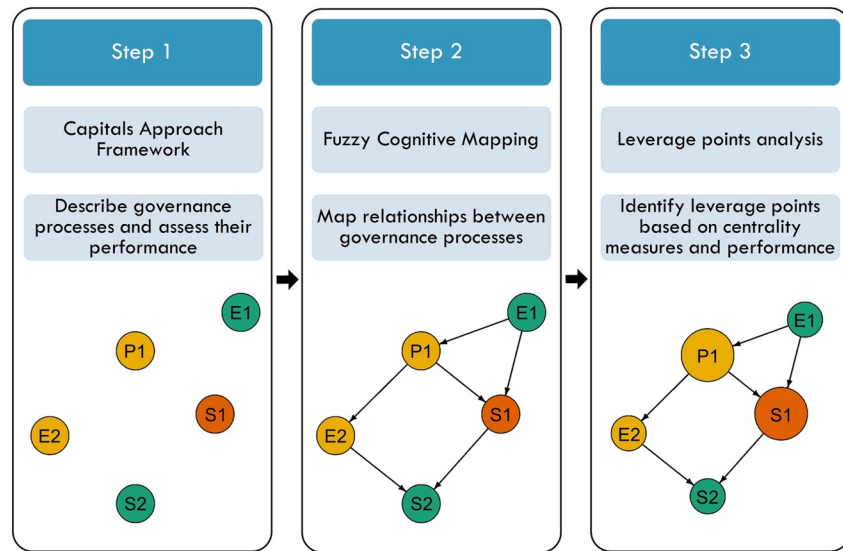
Step 1

Capitals Approach Framework

Describe governance processes and assess their performance

E1

P1

S1

E2

S2

Step 2

Fuzzy Cognitive Mapping

Map relationships between governance processes

E1

P1

S1

E2

S2

Step 3

Leverage points analysis

Identify leverage points based on centrality measures and performance

E1

P1

S1

E2

S2